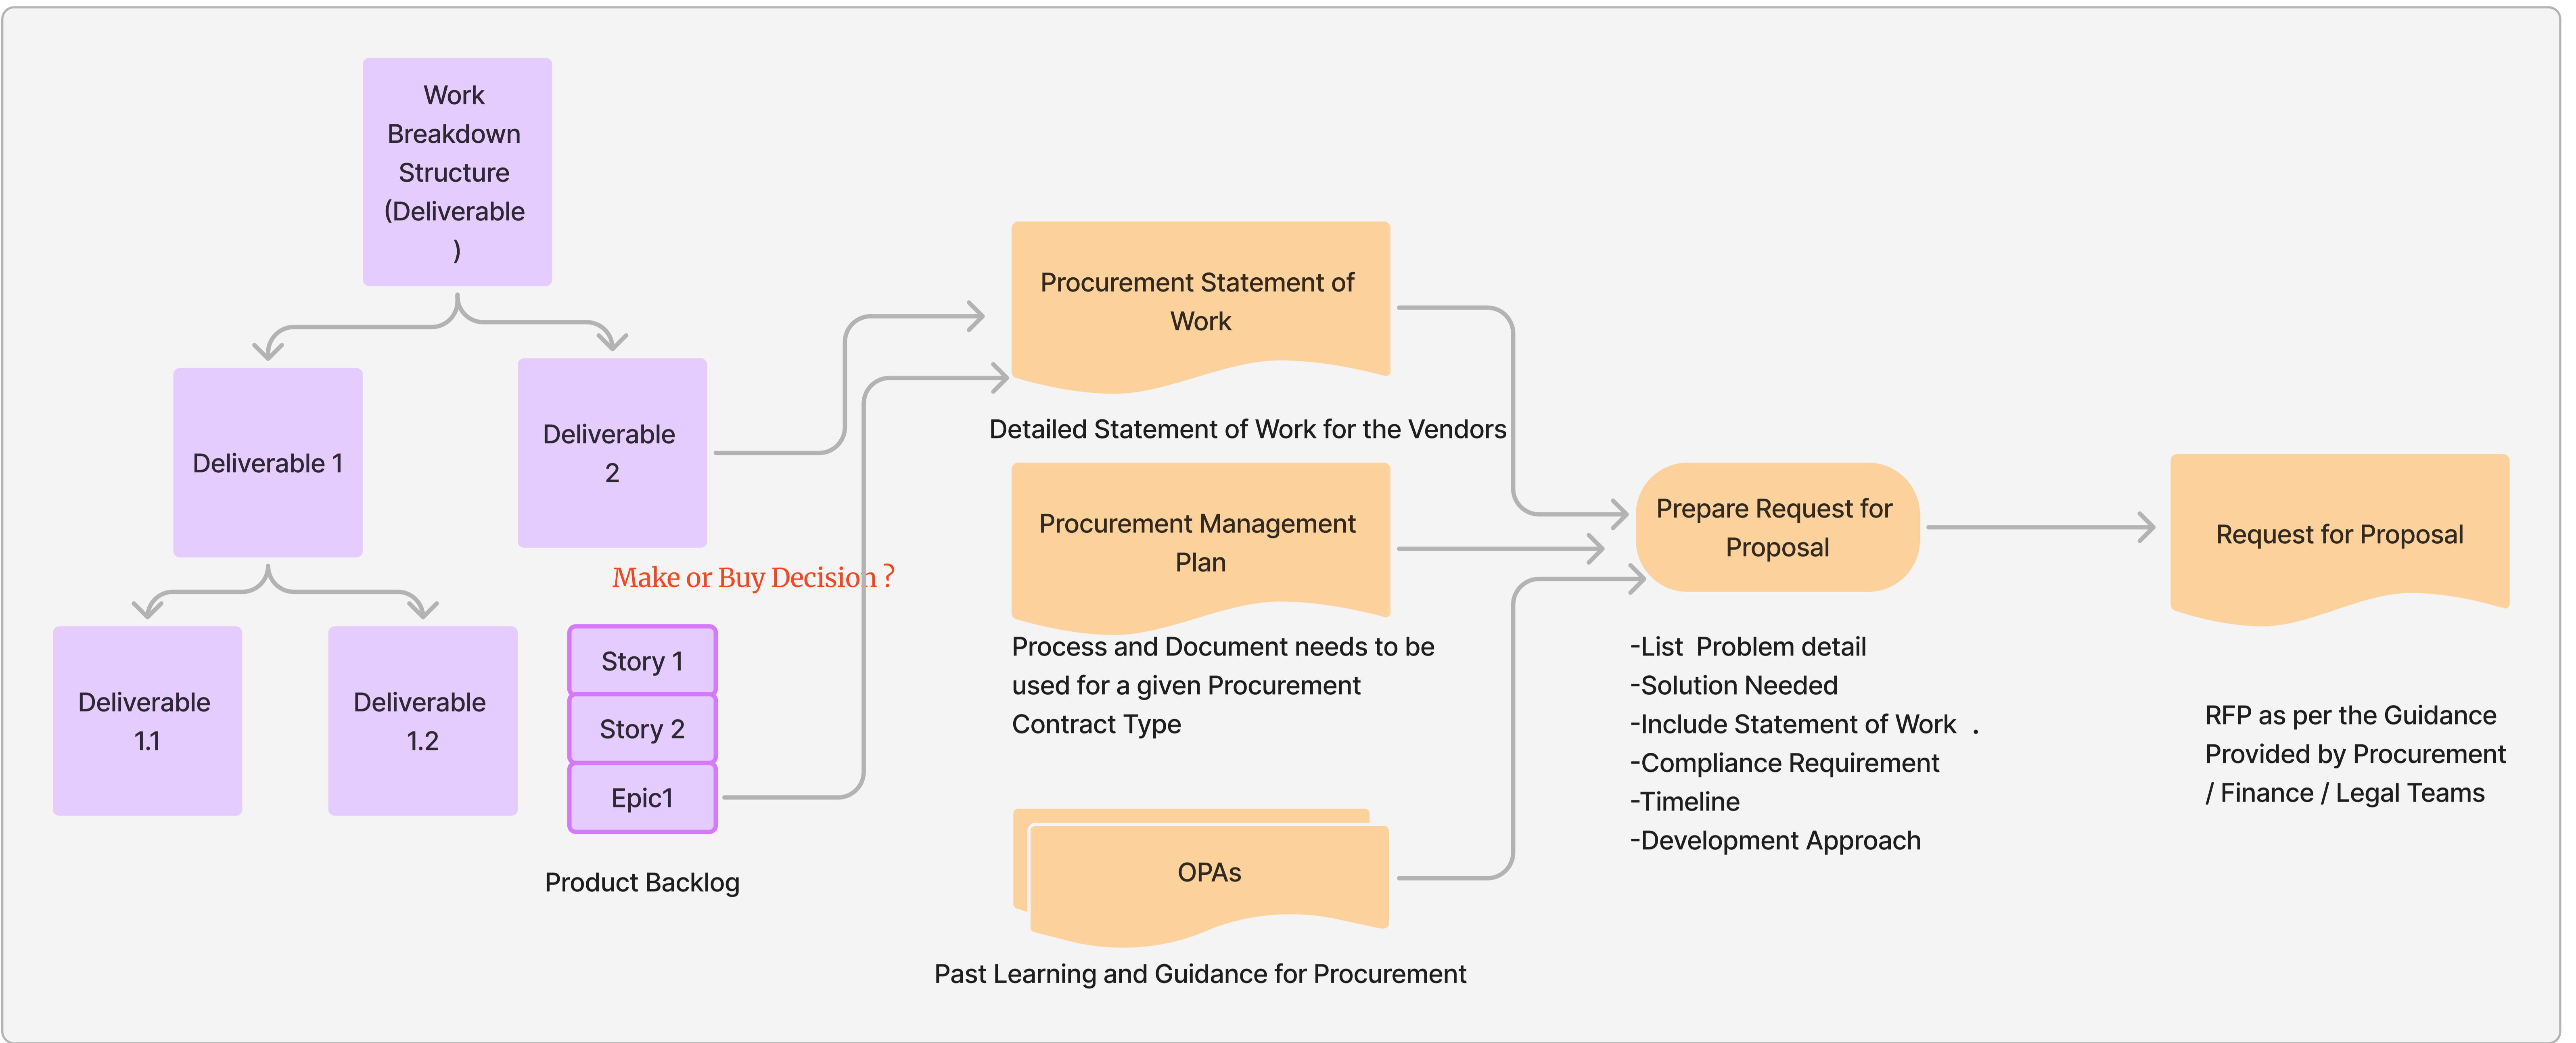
Work Breakdown Structure (Deliverable )

Deliverable 1

Deliverable 2

Deliverable 1.1

Deliverable 1.2

Make or Buy Decision ?

Story 1

Story 2

Epic1

Product Backlog

Procurement Statement of Work

Detailed Statement of Work for the Vendors

Procurement Management Plan

Process and Document needs to be used for a given Procurement Contract Type

OPAs

Past Learning and Guidance for Procurement

Prepare Request for Proposal

-List Problem detail
-Solution Needed
-Include Statement of Work .
-Compliance Requirement
-Timeline
-Development Approach

Request for Proposal

RFP as per the Guidance Provided by Procurement / Finance / Legal Teams